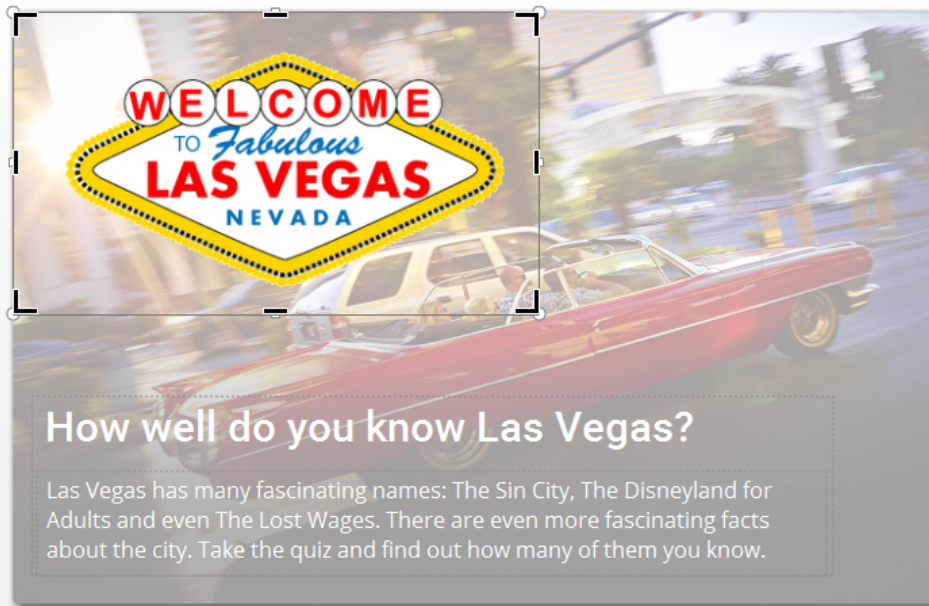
WELCOME
TO Fabulous
LAS VEGAS
NEVADA

How well do you know Las Vegas?

Las Vegas has many fascinating names: The Sin City, The Disneyland for Adults and even The Lost Wages. There are even more fascinating facts about the city. Take the quiz and find out how many of them you know.